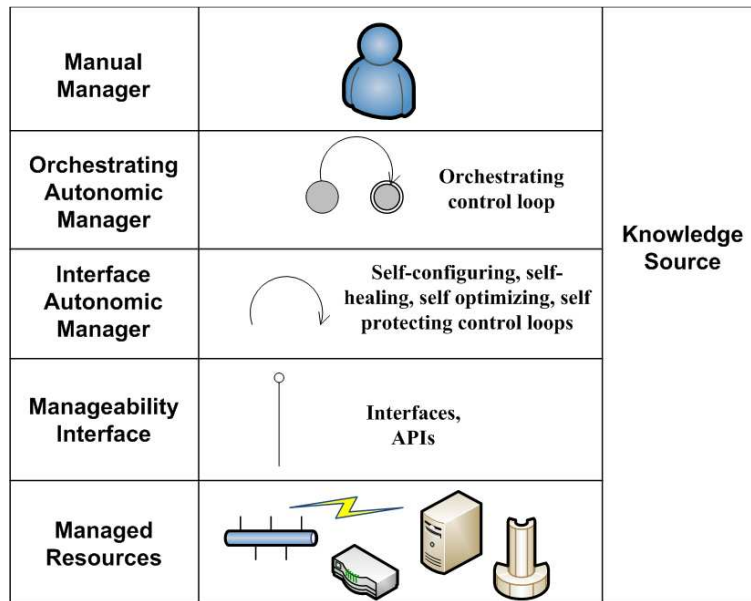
| Manual Manager | | Knowledge Source |
|---|---|---|
| Orchestrating Autonomic Manager | Orchestrating control loop | |
| Interface Autonomic Manager | Self-configuring, self-healing, self optimizing, self protecting control loops | |
| Manageability Interface | Interfaces, APIs | |
| Managed Resources | | |